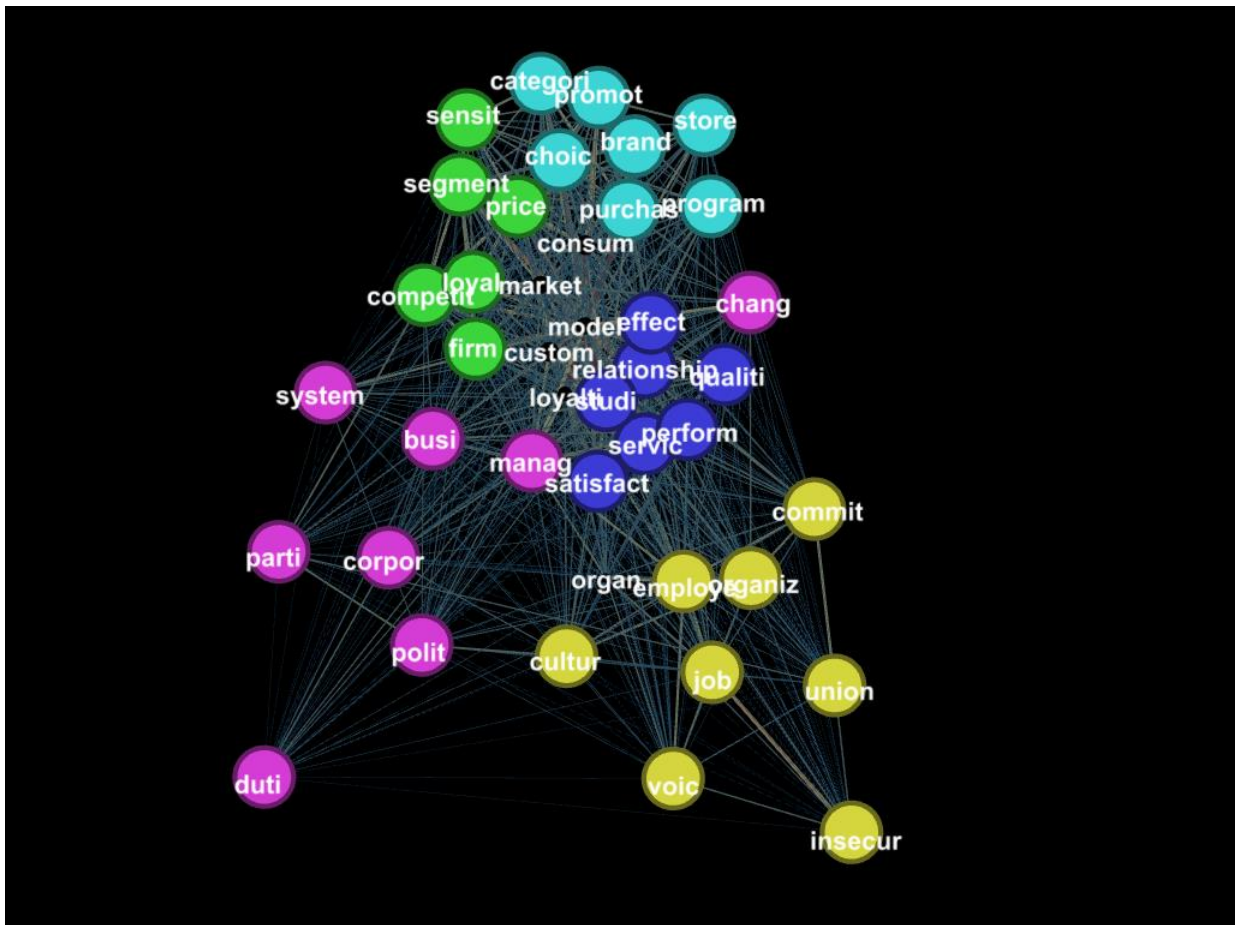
categori
promot
sensit
store
brand
choic
segment
price
purchas
program
consum
loyal
market
competit
chang
model
effect
firm
custom
relationship
qualiti
system
loyalti
studi
busi
perform
servic
manag
satisfact
commit
parti
corpor
organ
employe
organiz
polit
cultur
job
union
duti
voic
insecur